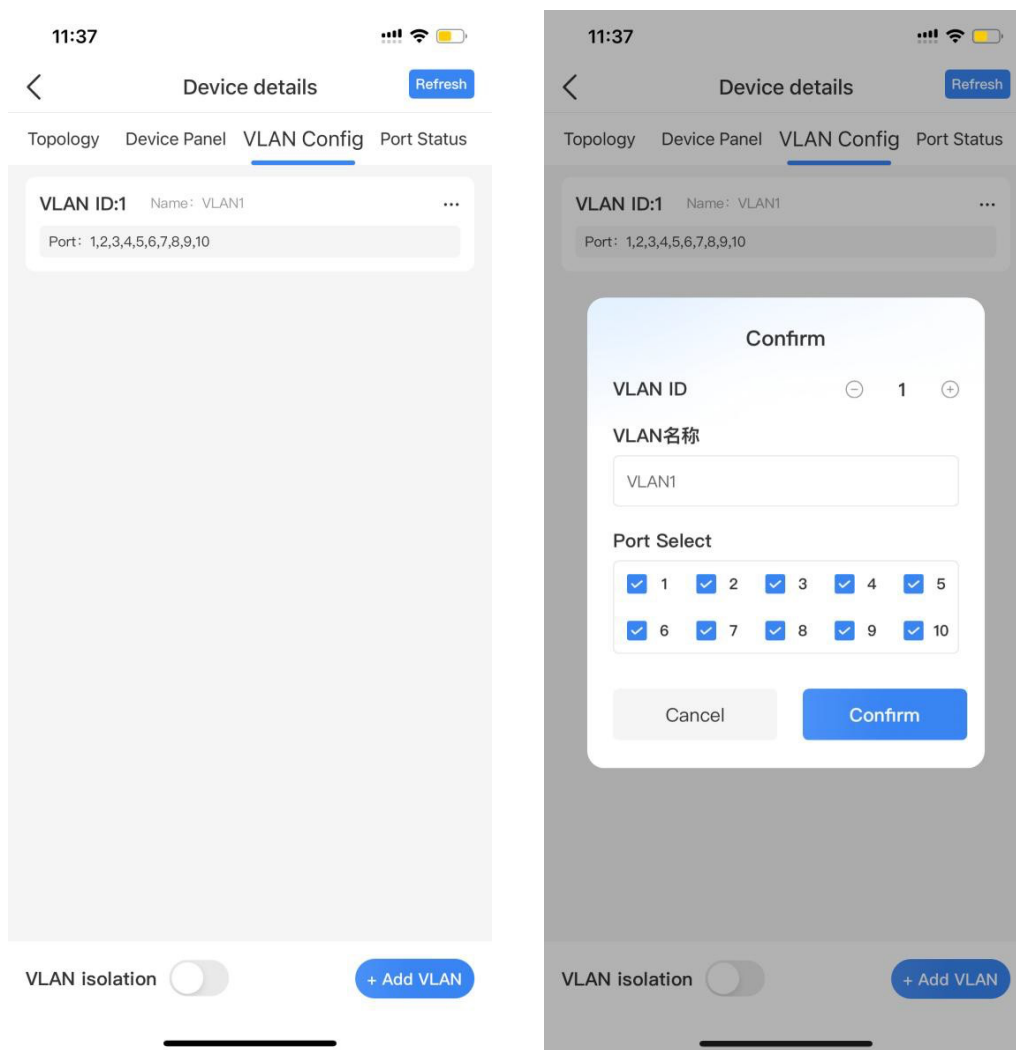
11:37

Device details

Refresh

Topology Device Panel VLAN Config Port Status

VLAN ID:1 Name: VLAN1 ...

Port: 1,2,3,4,5,6,7,8,9,10

VLAN isolation

+ Add VLAN

11:37

Device details

Refresh

Topology Device Panel VLAN Config Port Status

VLAN ID:1 Name: VLAN1 ...

Port: 1,2,3,4,5,6,7,8,9,10

Confirm

VLAN ID 1

VLAN名称

VLAN1

Port Select

1 2 3 4 5

6 7 8 9 10

Cancel

Confirm

VLAN isolation

+ Add VLAN